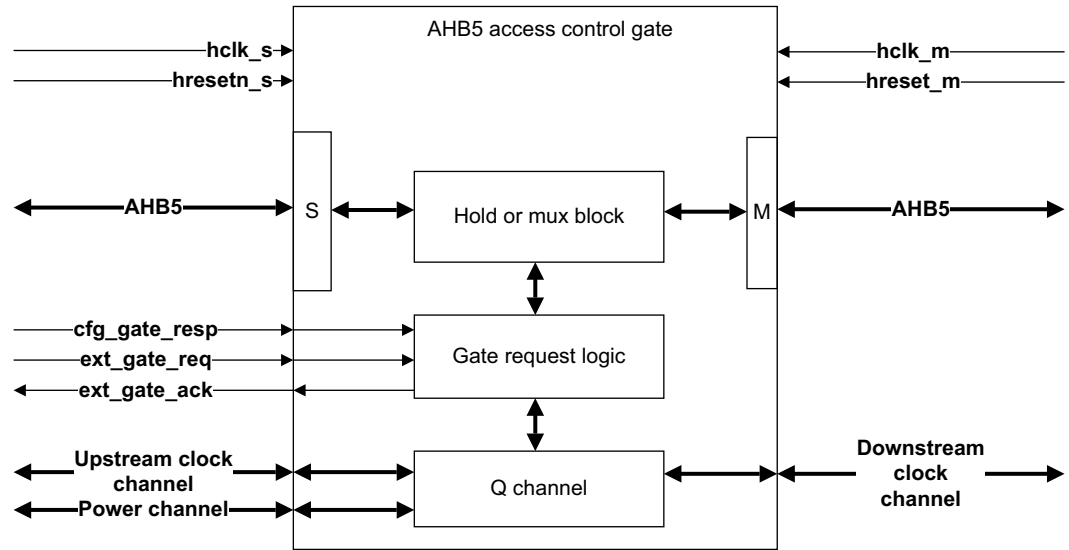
AHB5 access control gate

hclk_s
hresetn_s
hclk_m
hreset_m
AHB5
S
Hold or mux block
M
AHB5
cfg_gate_resp
ext_gate_req
ext_gate_ack
Gate request logic
Upstream clock channel
Power channel
Q channel
Downstream clock channel